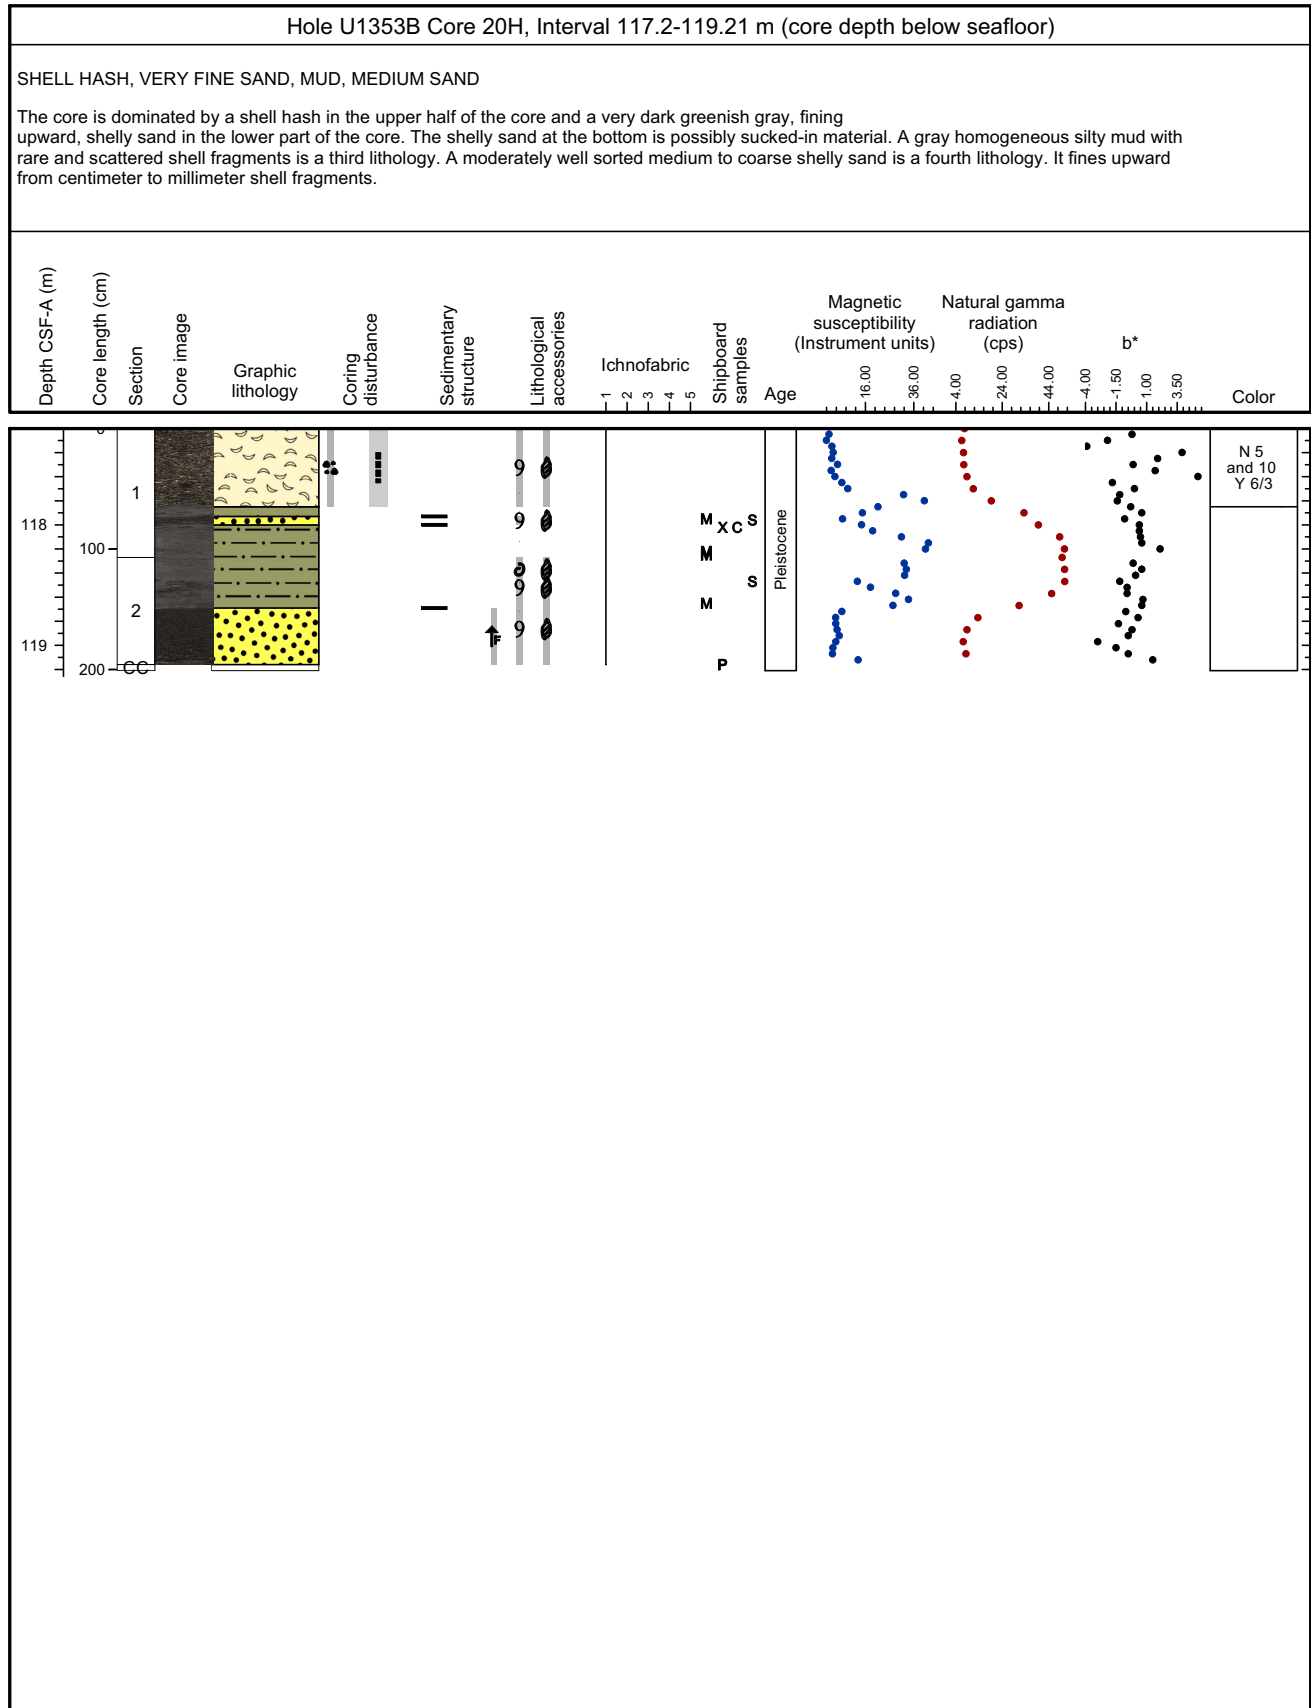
Hole U1353B Core 20H, Interval 117.2-119.21 m (core depth below seafloor)

SHELL HASH, VERY FINE SAND, MUD, MEDIUM SAND

The core is dominated by a shell hash in the upper half of the core and a very dark greenish gray, fining upward, shelly sand in the lower part of the core. The shelly sand at the bottom is possibly sucked-in material. A gray homogeneous silty mud with rare and scattered shell fragments is a third lithology. A moderately well sorted medium to coarse shelly sand is a fourth lithology. It fines upward from centimeter to millimeter shell fragments.

Depth CSF-A (m)
Core length (cm)
Section
Core image
Graphic lithology
Coring disturbance
Sedimentary structure
Lithological accessories
Ichnofabric
1 2 3 4 5
Shipboard samples
Age
Magnetic susceptibility (Instrument units)
16.00 36.00
Natural gamma radiation (cps)
4.00 24.00 44.00
b*
-4.00 -1.50 1.00 3.50
Color

0
1
118
100
2
119
200
CC

M X C S
M
S
M
P

Pleistocene

N 5 and 10 Y 6/3